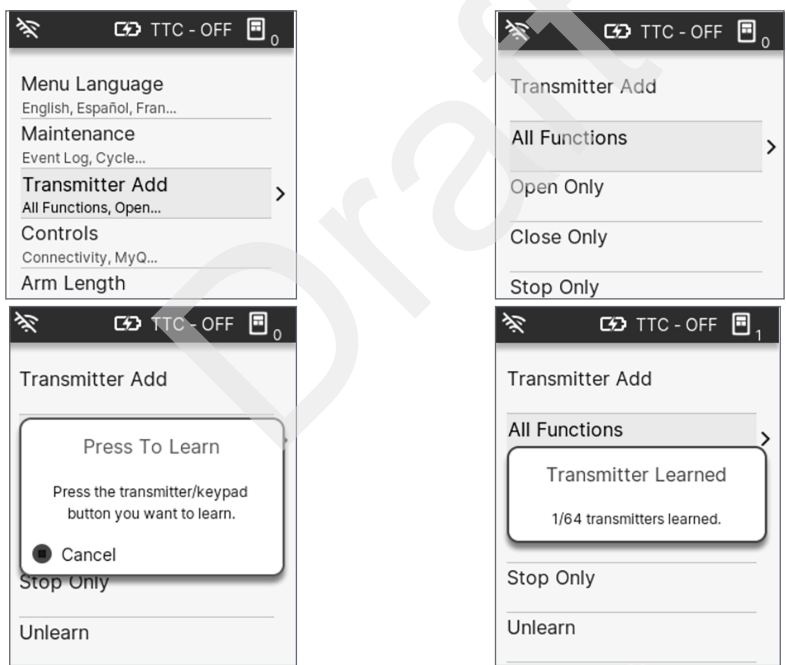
TTC - OFF 0

Menu Language
English, Español, Fran...
Maintenance
Event Log, Cycle...
Transmitter Add
All Functions, Open...
Controls
Connectivity, MyQ...
Arm Length

TTC - OFF 0

Transmitter Add
All Functions
Open Only
Close Only
Stop Only

TTC - OFF 0

Transmitter Add

Press To Learn

Press the transmitter/keypad button you want to learn.

Cancel

Stop Only
Unlearn

TTC - OFF 1

Transmitter Add
All Functions

Transmitter Learned

1/64 transmitters learned.

Stop Only
Unlearn

Draft